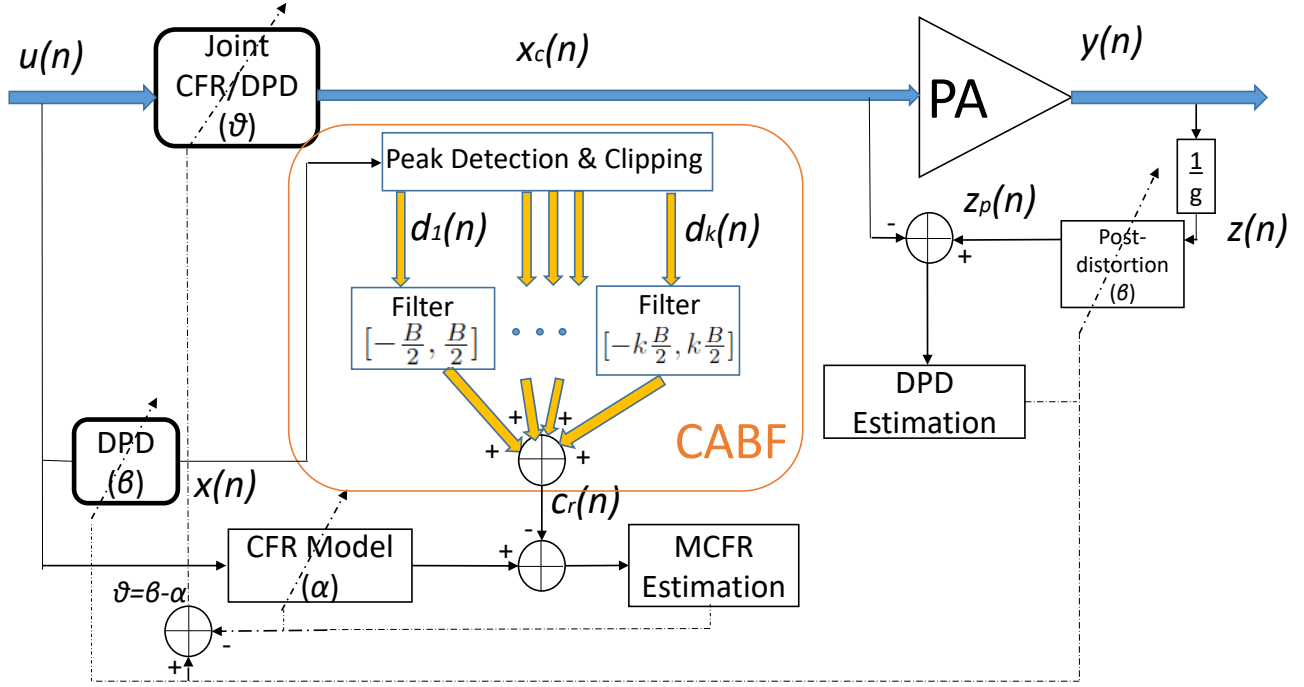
u(n)

Joint CFR/DPD (ϑ)

$x_c(n)$

PA

y(n)

Peak Detection & Clipping

$d_1(n)$

$d_k(n)$

$\frac{1}{g}$

$z_p(n)$

-

+

z(n)

Post-distortion (β)

Filter $[-\frac{B}{2}, \frac{B}{2}]$

Filter $[-k\frac{B}{2}, k\frac{B}{2}]$

DPD Estimation

DPD (β)

+ +

+ +

CABF

x(n)

$c_r(n)$

-

+

CFR Model (α)

MCFR Estimation

ϑ=β-α

-

+